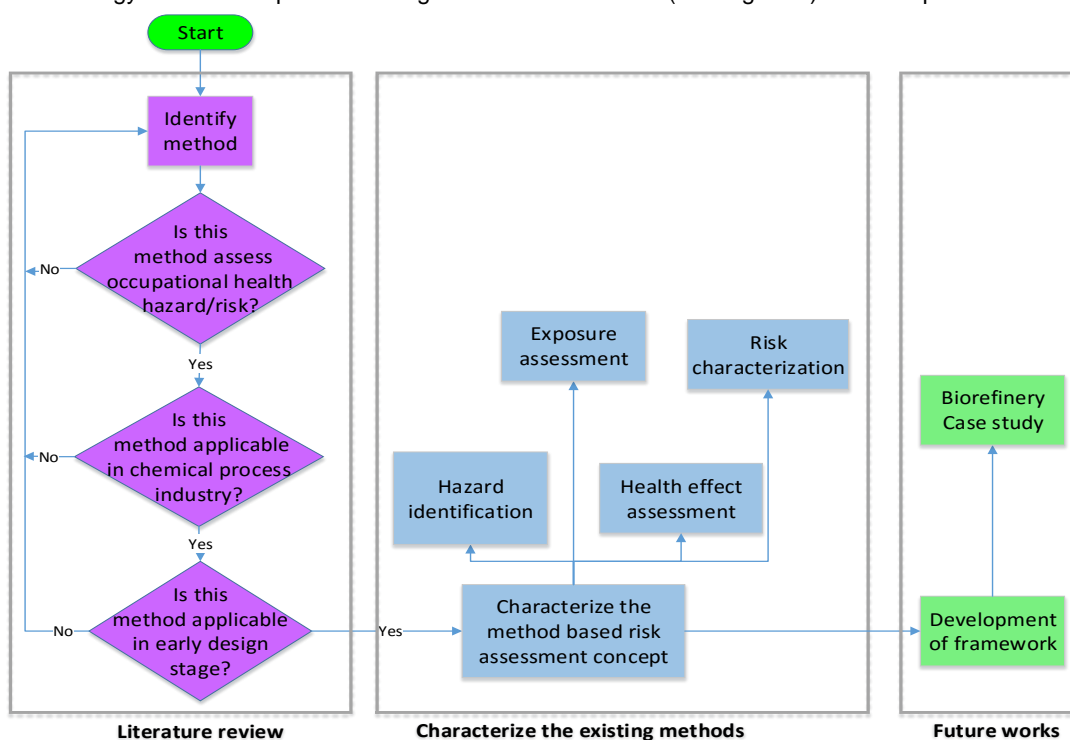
Start

Identify method

Is this method assess occupational health hazard/risk?

No

Yes

Is this method applicable in chemical process industry?

No

Yes

Is this method applicable in early design stage?

No

Yes

Exposure assessment

Risk characterization

Hazard identification

Health effect assessment

Characterize the method based risk assessment concept

Biorefinery Case study

Development of framework

Literature review

Characterize the existing methods

Future works